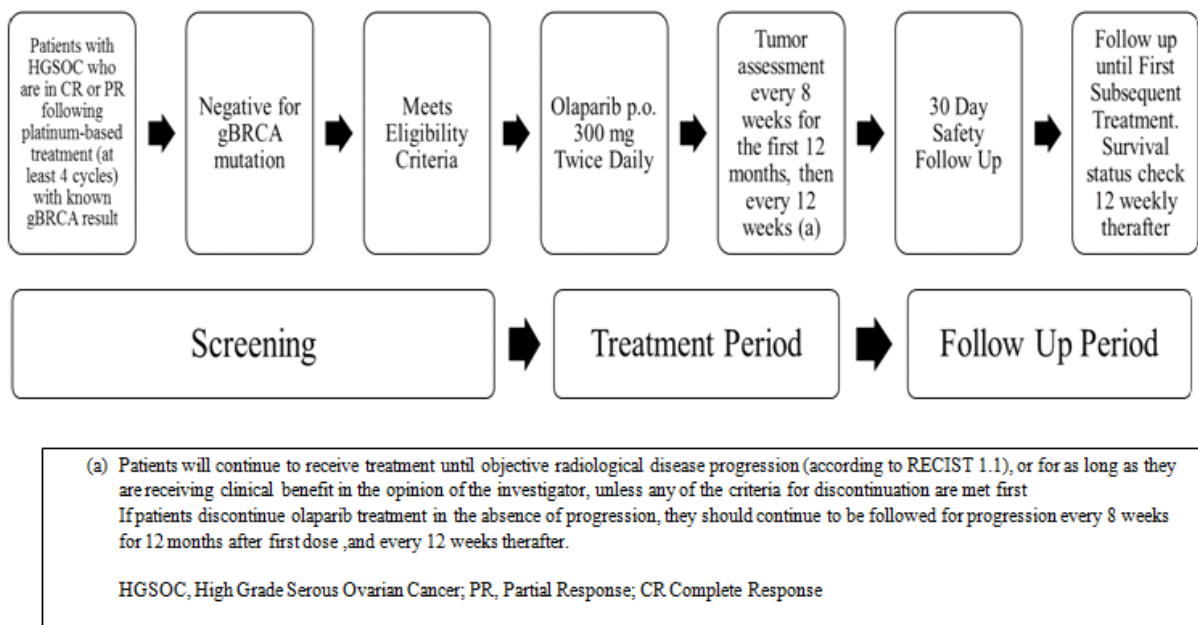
Patients with HGSOC who are in CR or PR following platinum-based treatment (at least 4 cycles) with known gBRCA result

Negative for gBRCA mutation

Meets Eligibility Criteria

Olaparib p.o. 300 mg Twice Daily

Tumor assessment every 8 weeks for the first 12 months, then every 12 weeks (a)

30 Day Safety Follow Up

Follow up until First Subsequent Treatment. Survival status check 12 weekly therafter

Screening

Treatment Period

Follow Up Period

(a) Patients will continue to receive treatment until objective radiological disease progression (according to RECIST 1.1), or for as long as they are receiving clinical benefit in the opinion of the investigator, unless any of the criteria for discontinuation are met first
If patients discontinue olaparib treatment in the absence of progression, they should continue to be followed for progression every 8 weeks for 12 months after first dose ,and every 12 weeks therafter.

HGSOC, High Grade Serous Ovarian Cancer; PR, Partial Response; CR Complete Response